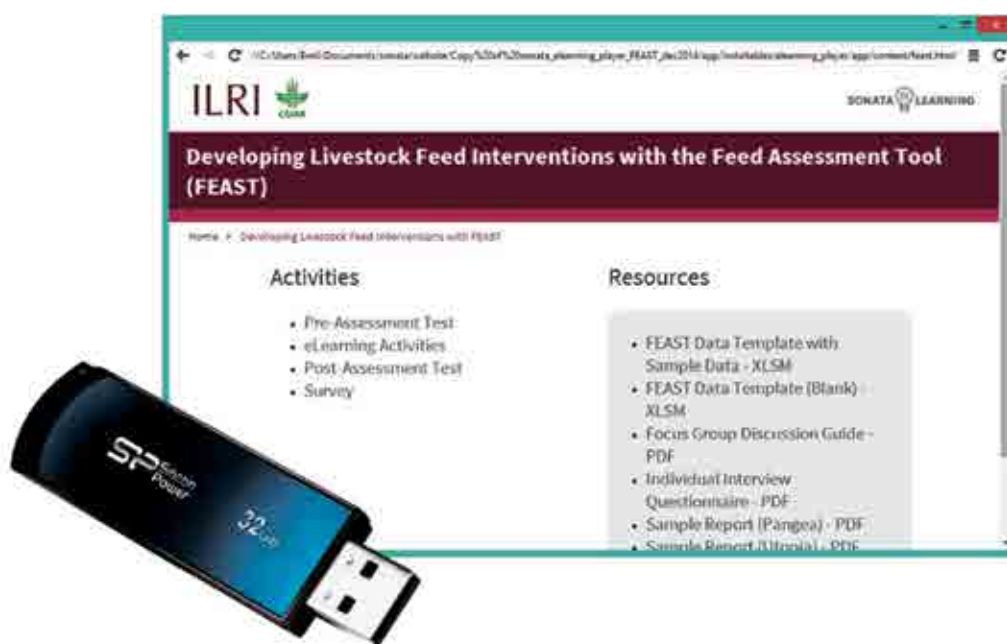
ILRI CGIAR

SONATA LEARNING

Developing Livestock Feed Interventions with the Feed Assessment Tool (FEAST)

Home > Developing Livestock Feed Interventions with FEAST

Activities

- Pre-Assessment Test
- eLearning Activities
- Post-Assessment Test
- Survey

Resources

- FEAST Data Template with Sample Data - XLSM
- FEAST Data Template (Blank) - XLSM
- Focus Group Discussion Guide - PDF
- Individual Interview Questionnaire - PDF
- Sample Report (Pangea) - PDF
- Sample Report (Utopia) - PDF

SP Silicon Power

32GB